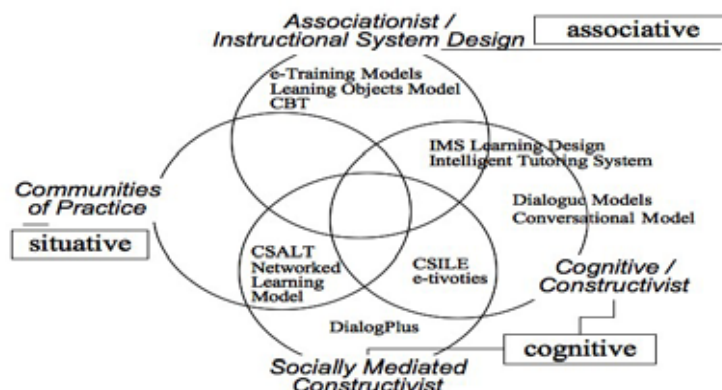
Associationist / Instructional System Design

associative

e-Training Models
Leaning Objects Model
CBT

IMS Learning Design
Intelligent Tutoring System

Dialogue Models
Conversational Model

Communities of Practice

situative

CSALT
Networked
Learning
Model

CSILE
e-tivoties

Cognitive / Constructivist

DialogPlus

cognitive

Socially Mediated Constructivist